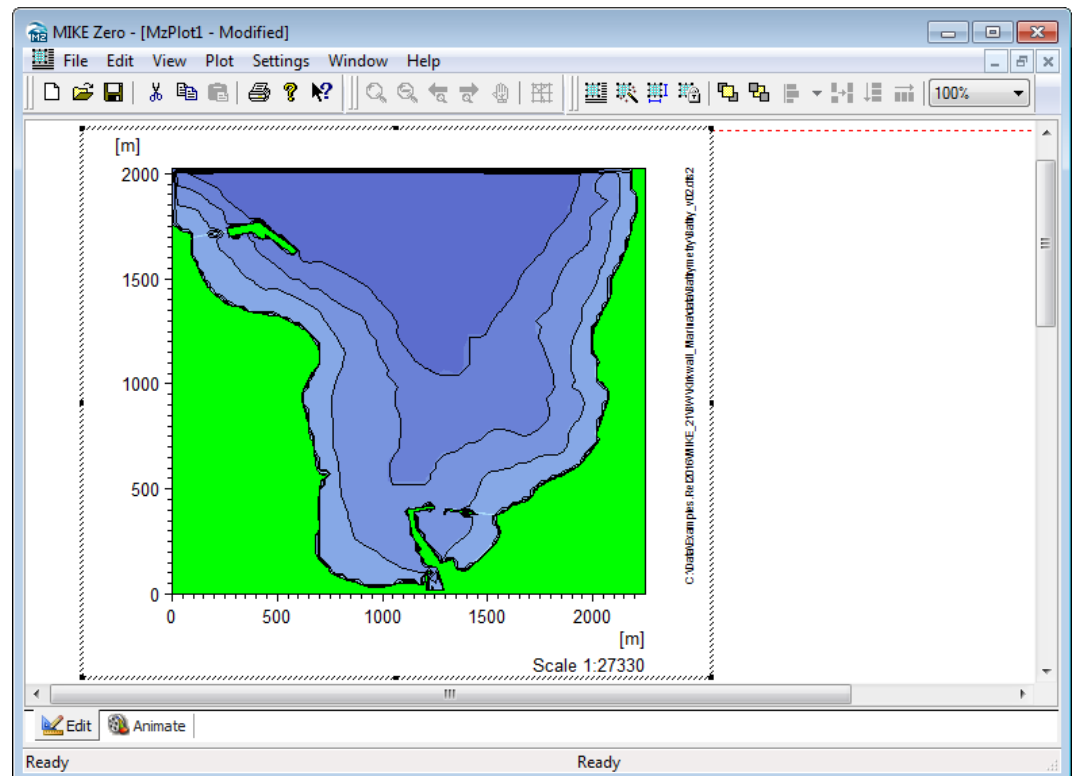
MIKE Zero - [MzPlot1 - Modified]

File Edit View Plot Settings Window Help

100%

[m]

2000

1500

1000

500

0

0 500 1000 1500 2000

[m]

Scale 1:27330

C:\Data\Examples Re2016\MIKE_21\WWW\kirkwall_Marina\Data\Bathymetry\Bathy_v02.mesh

Edit Animate

Ready Ready